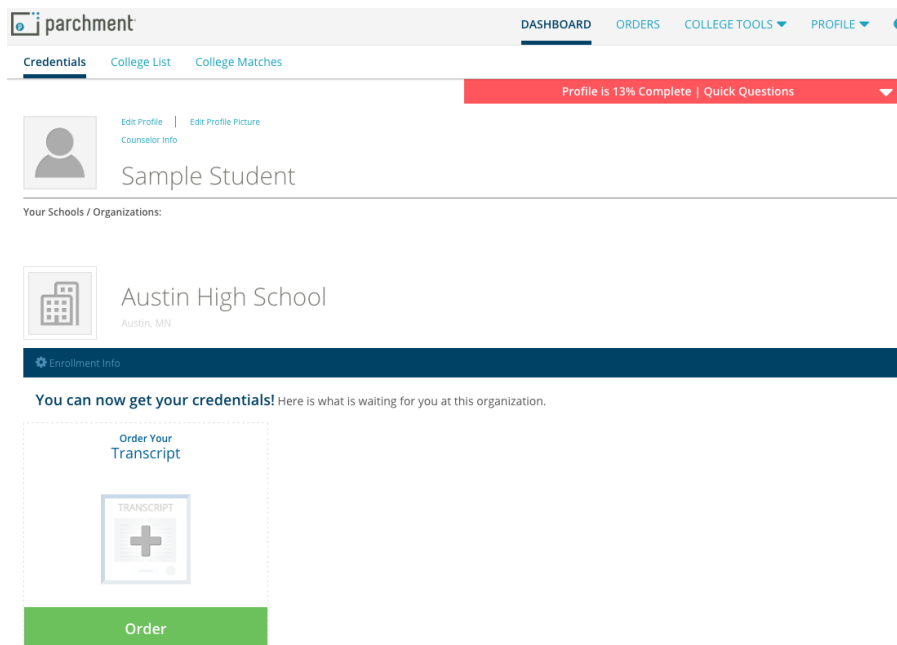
parchment

DASHBOARD ORDERS COLLEGE TOOLS PROFILE

Credentials College List College Matches

Profile is 13% Complete | Quick Questions

Edit Profile | Edit Profile Picture
Counselor Info

Sample Student

Your Schools / Organizations:

Austin High School
Austin, MN

Enrollment Info

You can now get your credentials! Here is what is waiting for you at this organization.

Order Your
Transcript

TRANSCRIPT

Order